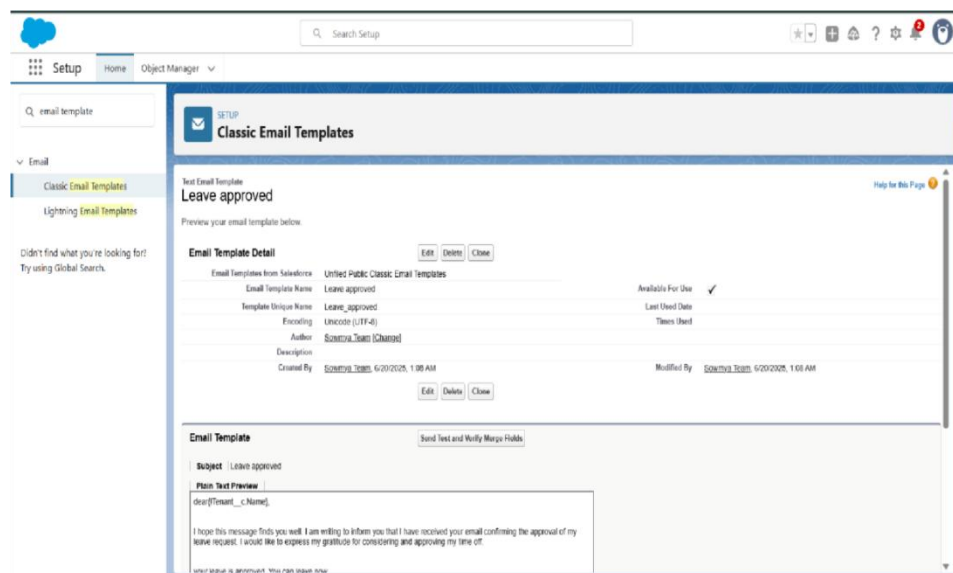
Search Setup

2

Setup Home Object Manager

email template

Email

Classic Email Templates

Lightning Email Templates

Didn't find what you're looking for? Try using Global Search.

SETUP

Classic Email Templates

Text Email Template

Leave approved

Help for this Page

Preview your email template below

Email Template Detail

Edit Delete Clone

| | | | |
|---|---|---|---|
| Email Templates from Salesforce | Unified Public Classic Email Templates | | |
| Email Template Name | Leave approved | Available For Use | ✓ |
| Template Unique Name | Leave_approved | Last Used Date | |
| Encoding | Unicode (UTF-8) | Times Used | |
| Author | Sowmya Team [Change] | | |
| Description | | | |
| Created By | Sowmya Team, 6/20/2025, 1:08 AM | Modified By | Sowmya Team, 6/20/2025, 1:08 AM |

Edit Delete Clone

Email Template

Send Test and Verify Merge Fields

Subject Leave approved

Plain Text Preview

dear{!Tenant__c.Name},

I hope this message finds you well. I am writing to inform you that I have received your email confirming the approval of my leave request. I would like to express my gratitude for considering and approving my time off.

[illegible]